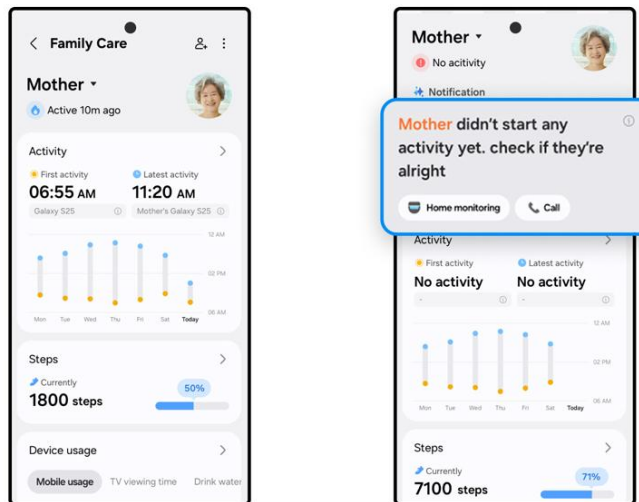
Family Care

Mother

Active 10m ago

Activity

First activity
06:55 AM
Galaxy S25

Latest activity
11:20 AM
Mother's Galaxy S25

12 AM
02 PM
06 AM

Mon Tue Wed Thu Fri Sat Today

Steps

Currently
1800 steps
50%

Device usage

Mobile usage
TV viewing time
Drink water

Mother

No acitivity

Notification

Mother didn't start any activity yet. check if they're alright

Home monitoring
Call

Activity

First activity
No activity
-

Latest activity
No activity
-

12 AM
02 PM
06 AM

Mon Tue Wed Thu Fri Sat Today

Steps

Currently
7100 steps
71%